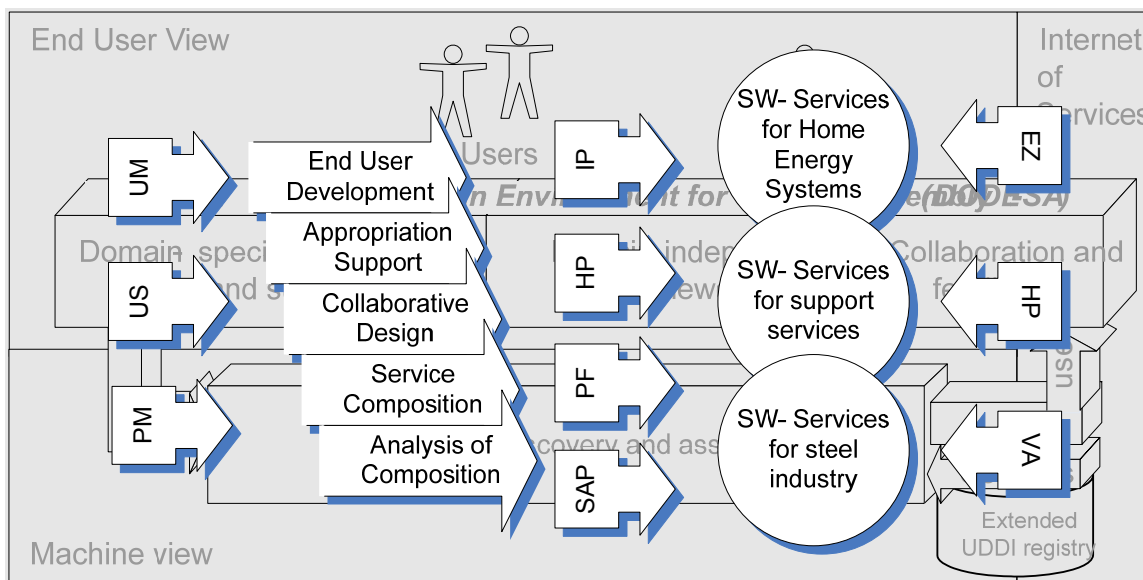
End User View

Internet of Services

Users

UM

End User Development

IP

SW- Services for Home Energy Systems

EZ

n Envi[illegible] for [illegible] (DIODESA)

Domain speci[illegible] and s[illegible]

Appropriation Support

US

Collaborative Design

HP

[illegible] indep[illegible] view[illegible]

SW- Services for support services

Collaboration and fe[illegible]

HP

PM

Service Composition

PF

Analysis of Composition

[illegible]covery and ass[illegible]

SW- Services for steel industry

VA

SAP

Extended UDDI registry

Machine view